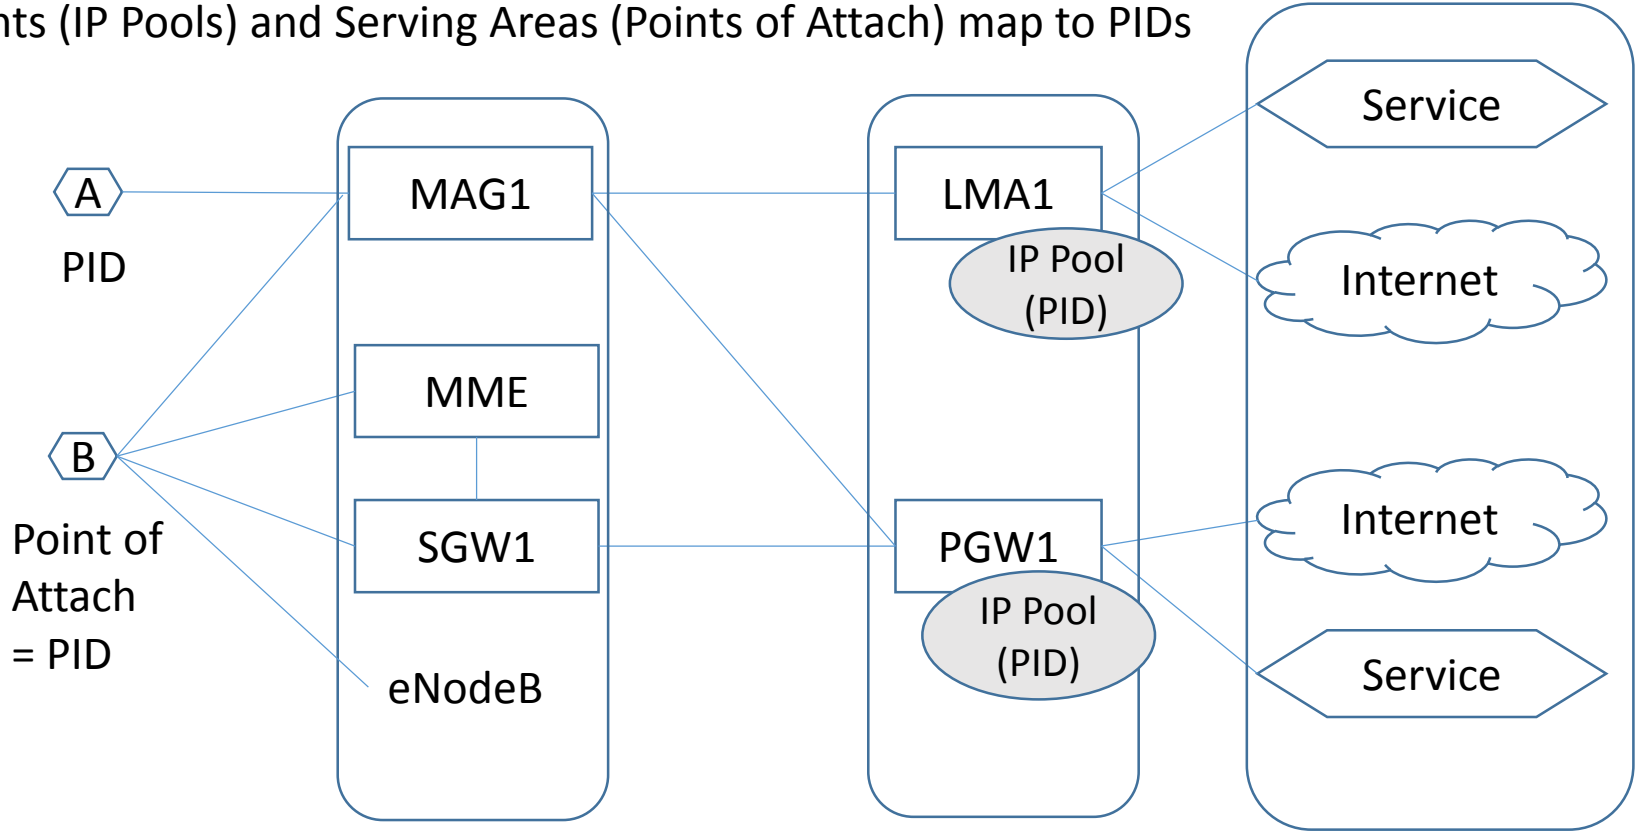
nts (IP Pools) and Serving Areas (Points of Attach) map to PIDs

A

PID

B

Point of Attach = PID

MAG1

MME

SGW1

eNodeB

LMA1

IP Pool (PID)

PGW1

IP Pool (PID)

Service

Internet

Internet

Service